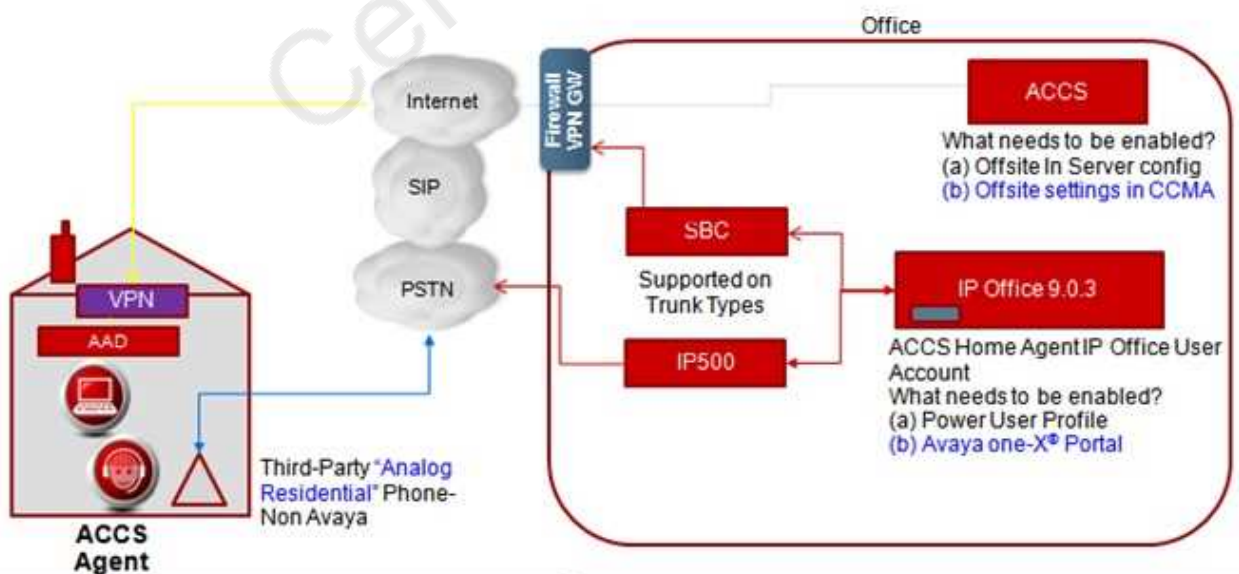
Office

Internet

SIP

PSTN

Firewall VPN GW

ACCS

What needs to be enabled?
(a) Offsite In Server config
(b) Offsite settings in CCMA

SBC

Supported on Trunk Types

IP Office 9.0.3

IP500

ACCS Home Agent IP Office User Account
What needs to be enabled?
(a) Power User Profile
(b) Avaya one-X® Portal

VPN

AAD

Third-Party "Analog Residential" Phone- Non Avaya

ACCS Agent